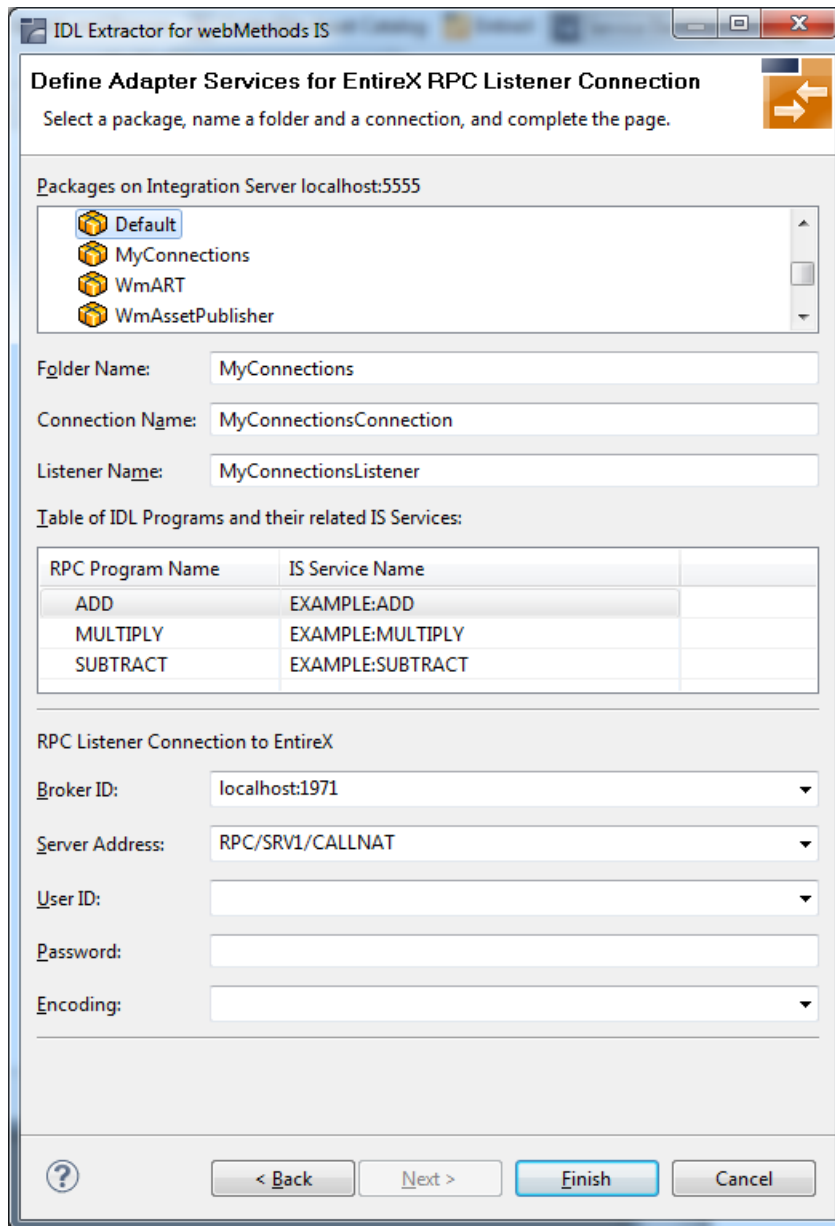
IDL Extractor for webMethods IS

Define Adapter Services for EntireX RPC Listener Connection

Select a package, name a folder and a connection, and complete the page.

Packages on Integration Server localhost:5555

Default
MyConnections
WmART
WmAssetPublisher

Folder Name: MyConnections

Connection Name: MyConnectionsConnection

Listener Name: MyConnectionsListener

Table of IDL Programs and their related IS Services:

| RPC Program Name | IS Service Name |
|---|---|
| ADD | EXAMPLE:ADD |
| MULTIPLY | EXAMPLE:MULTIPLY |
| SUBTRACT | EXAMPLE:SUBTRACT |

RPC Listener Connection to EntireX

Broker ID: localhost:1971

Server Address: RPC/SRV1/CALLNAT

User ID:

Password:

Encoding:

< Back   Next >   Finish   Cancel